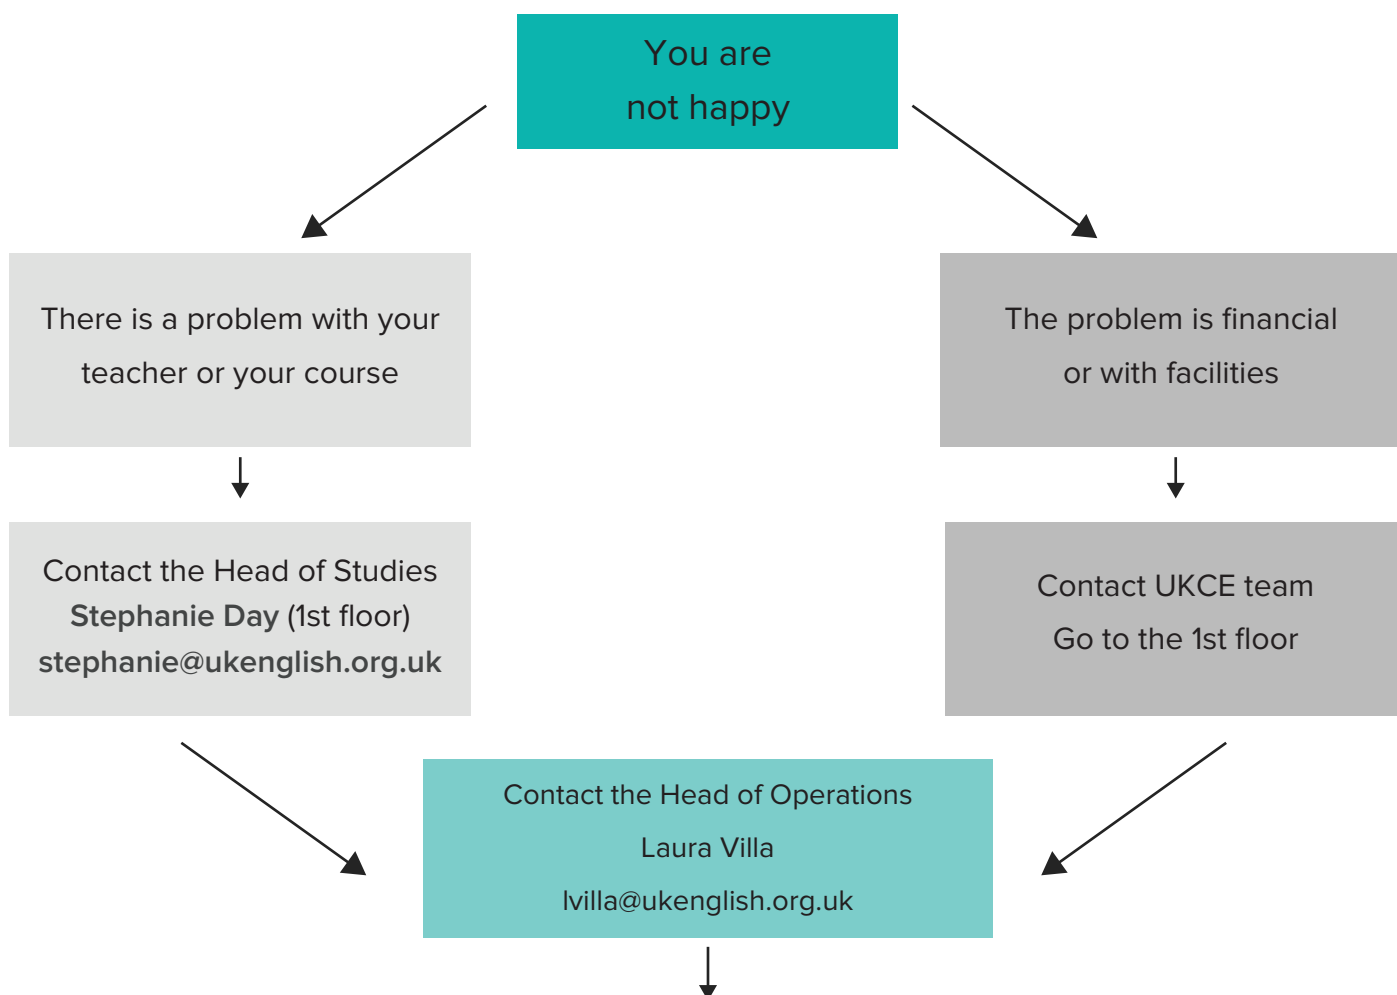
You are
not happy

There is a problem with your teacher or your course

The problem is financial or with facilities

Contact the Head of Studies
**Stephanie Day** (1st floor)
**stephanie@ukenglish.org.uk**

Contact UKCE team
Go to the 1st floor

Contact the Head of Operations
Laura Villa
lvilla@ukenglish.org.uk